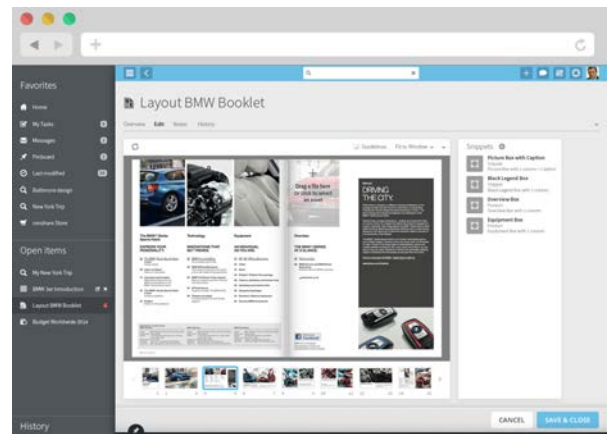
Favorites
Home
My Tasks
Messages
Pinboard
Last modified
Baltimore design
New York Trip
censhare Store

Open items
My New York Trip
BMW 3er Introduction
Layout BMW Booklet
Budget Worldwide 2014

History

Layout BMW Booklet
Overview Edit Notes History

Guidelines Fit to Window

The BMW 3 Series Sports Sedan
Technology
Equipment
Overview
DRIVING THE CITY.
Drag a file here or click to select an asset

Snippets
Picture Box with Caption
Black Legend Box
Overview Box
Equipment Box

CANCEL SAVE & CLOSE